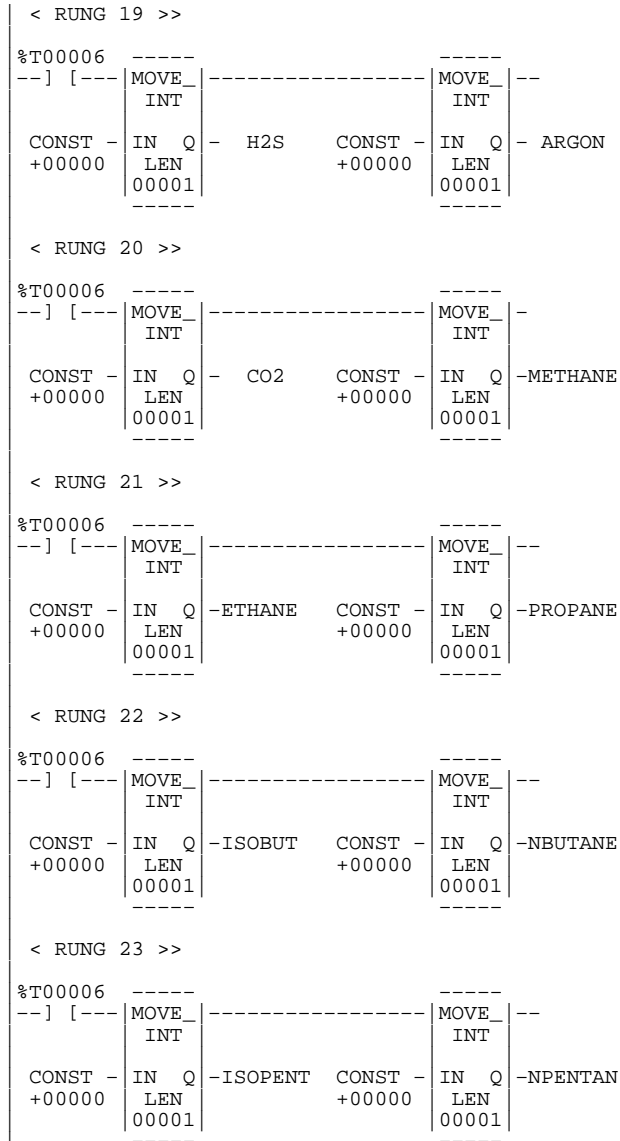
< RUNG 19 >>

%T00006 MOVE_ INT MOVE_ INT

CONST - IN Q - H2S CONST - IN Q - ARGON
+00000 LEN +00000 LEN
00001 00001

< RUNG 20 >>

%T00006 MOVE_ INT MOVE_ INT

CONST - IN Q - CO2 CONST - IN Q -METHANE
+00000 LEN +00000 LEN
00001 00001

< RUNG 21 >>

%T00006 MOVE_ INT MOVE_ INT

CONST - IN Q -ETHANE CONST - IN Q -PROPANE
+00000 LEN +00000 LEN
00001 00001

< RUNG 22 >>

%T00006 MOVE_ INT MOVE_ INT

CONST - IN Q -ISOBUT CONST - IN Q -NBUTANE
+00000 LEN +00000 LEN
00001 00001

< RUNG 23 >>

%T00006 MOVE_ INT MOVE_ INT

CONST - IN Q -ISOPENT CONST - IN Q -NPENTAN
+00000 LEN +00000 LEN
00001 00001